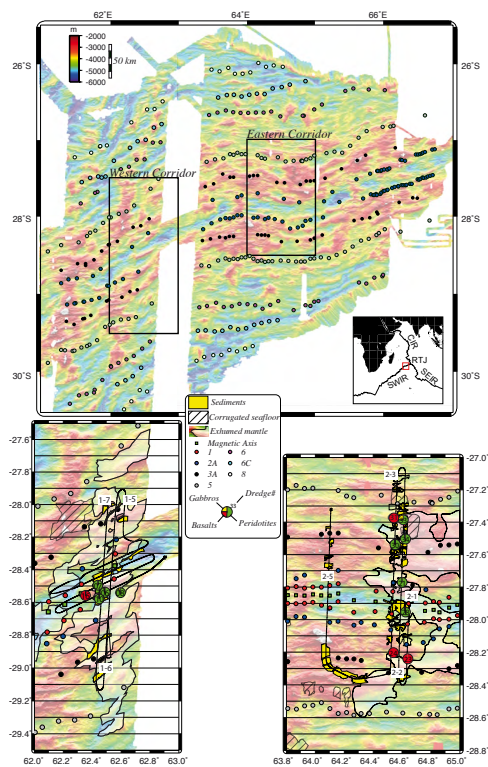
62°E
64°E
66°E
m
-2000
-3000
-4000
-5000
-6000
50 km
26°S
26°S
Eastern Corridor
Western Corridor
28°S
28°S
CIR
RTJ
SEIR
SWIR
30°S
30°S
Sediments
Corrugated seafloor
Exhumed mantle
Magnetic Axis
1
2A
3A
5
6
6C
8
Gabbros
Dredge#
Basalts
Peridotites
-27.6
-27.8
-28.0
-28.2
-28.4
-28.6
-28.8
-29.0
-29.2
-29.4
1-7
1-5
1-6
62.0°
62.2°
62.4°
62.6°
62.8°
63.0°
-27.0
-27.2
-27.4
-27.6
-27.8
-28.0
-28.2
-28.4
-28.6
2-3
2-5
2-1
2-2
63.8°
64.0°
64.2°
64.4°
64.6°
64.8°
65.0°